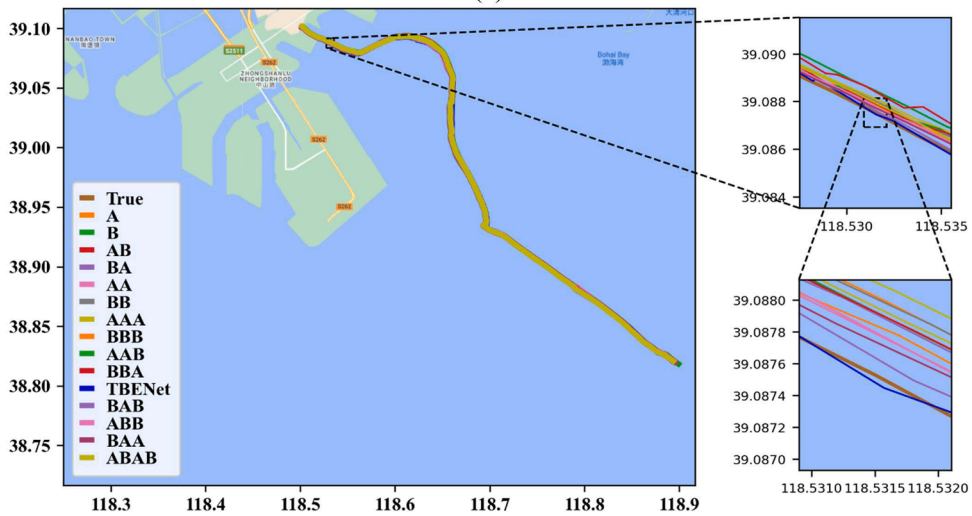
(c)

39.10
39.05
39.00
38.95
38.90
38.85
38.80
38.75

118.3 118.4 118.5 118.6 118.7 118.8 118.9

NANBAO TOWN
南堡镇

S2511
S262
ZHONGSHANLU NEIGHBORHOOD
中山路
S262
S262

Bohai Bay
渤海湾

True
A
B
AB
BA
AA
BB
AAA
BBB
AAB
BBA
TBENet
BAB
ABB
BAA
ABAB

39.090
39.088
39.086
39.084
118.530 118.535

39.0880
39.0878
39.0876
39.0874
39.0872
39.0870
118.5310 118.5315 118.5320